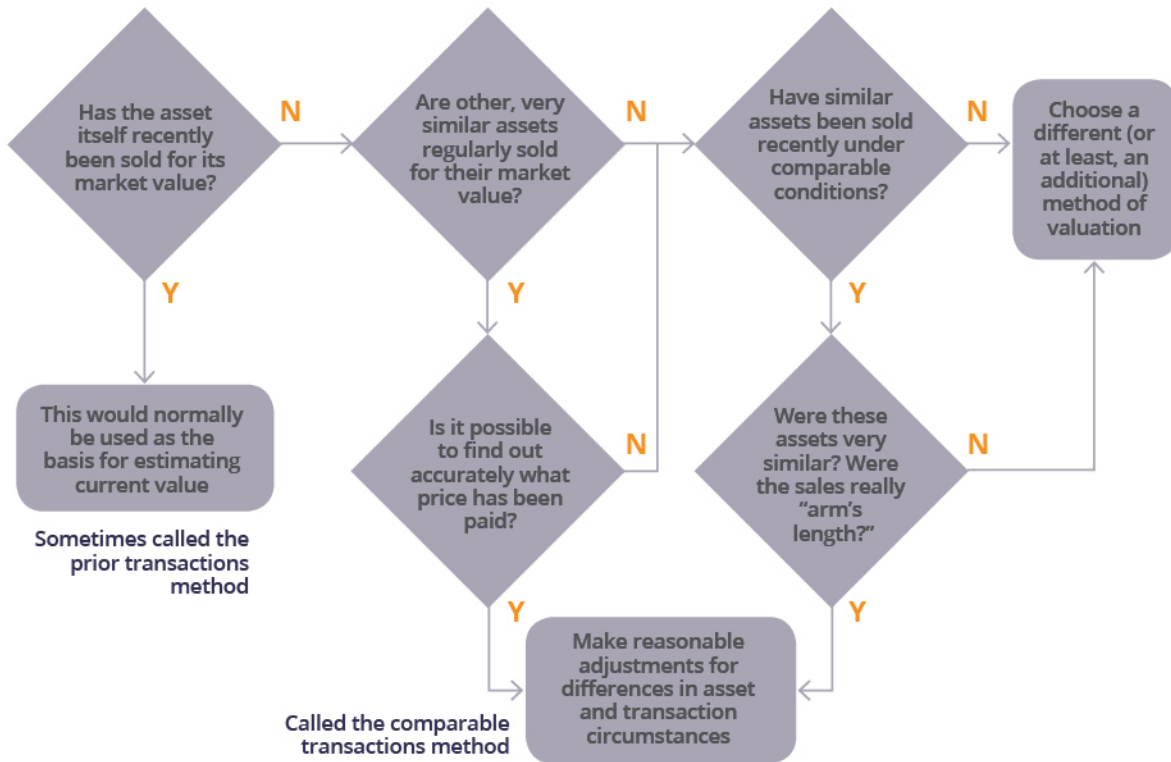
Has the asset itself recently been sold for its market value?

N

Are other, very similar assets regularly sold for their market value?

N

Have similar assets been sold recently under comparable conditions?

N

Choose a different (or at least, an additional) method of valuation

Y

Y

Y

This would normally be used as the basis for estimating current value

Sometimes called the prior transactions method

Is it possible to find out accurately what price has been paid?

N

Were these assets very similar? Were the sales really "arm's length?"

N

Y

Y

Make reasonable adjustments for differences in asset and transaction circumstances

Called the comparable transactions method